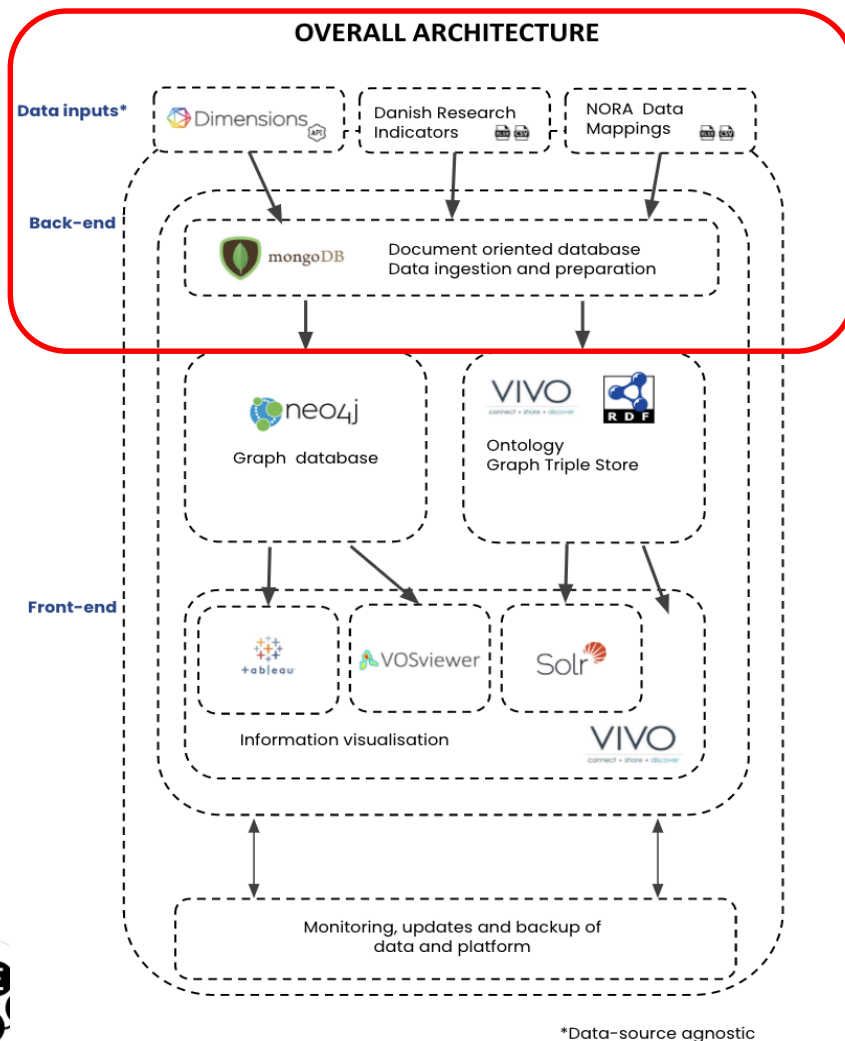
OVERALL ARCHITECTURE

Data inputs*

Dimensions API

Danish Research Indicators XLSX CSV

NORA Data Mappings XLSX CSV

Back-end

mongoDB

Document oriented database
Data ingestion and preparation

neo4j

Graph database

VIVO
connect • share • discover

RDF

Ontology
Graph Triple Store

Front-end

+ableau

VOSviewer

Solr

Information visualisation

VIVO
connect • share • discover

Monitoring, updates and backup of data and platform

*Data-source agnostic